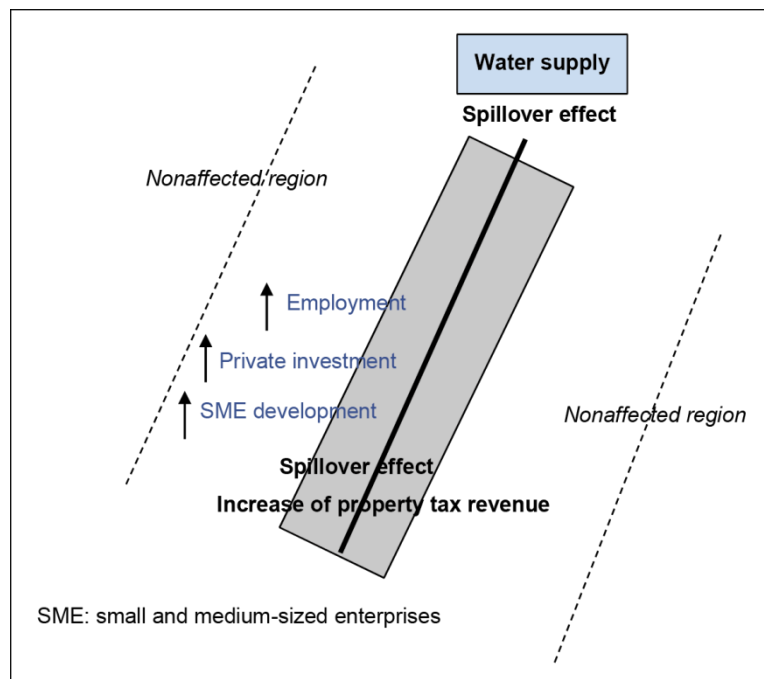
Water supply

Spillover effect

Nonaffected region

Employment

Private investment

SME development

Nonaffected region

Spillover effect

Increase of property tax revenue

SME: small and medium-sized enterprises